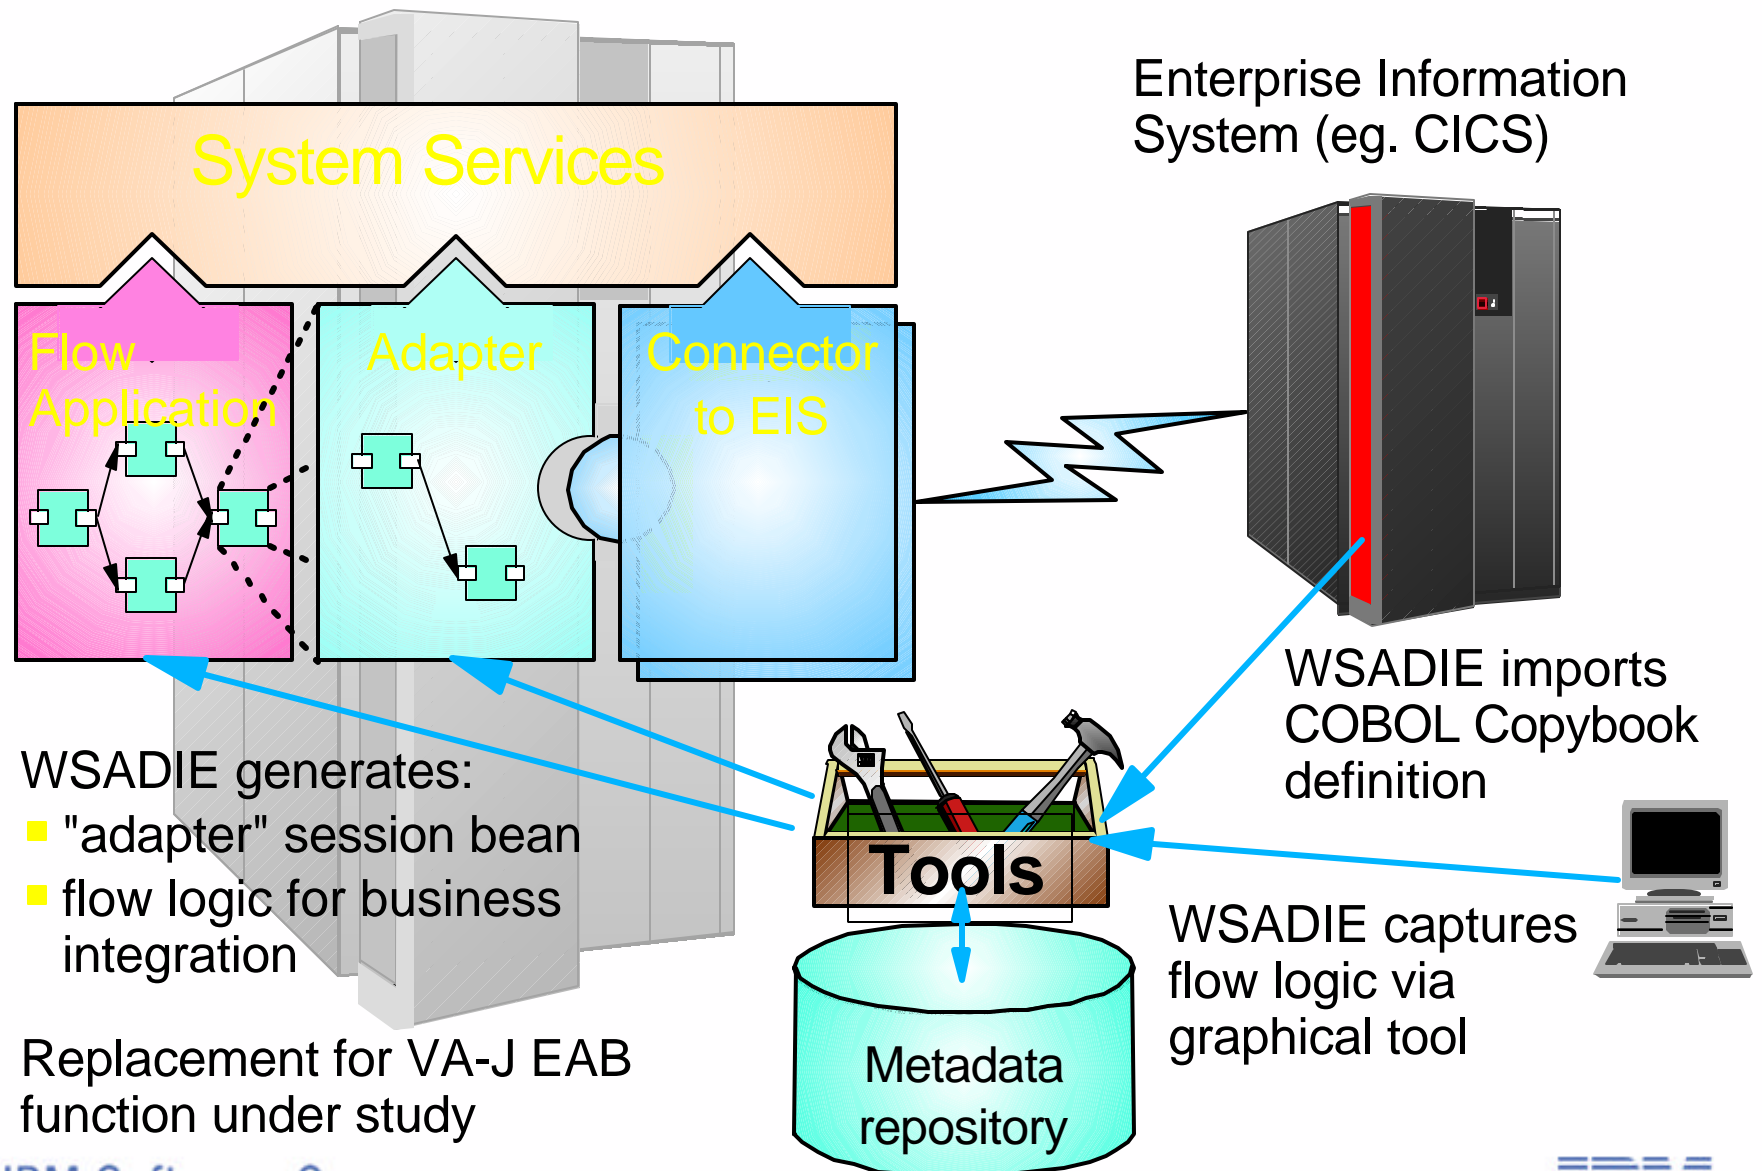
System Services

Flow Application

Adapter

Connector to EIS

Enterprise Information System (eg. CICS)

WSADIE imports COBOL Copybook definition

WSADIE generates:
"adapter" session bean
flow logic for business integration

Tools

Metadata repository

WSADIE captures flow logic via graphical tool

Replacement for VA-J EAB function under study

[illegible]